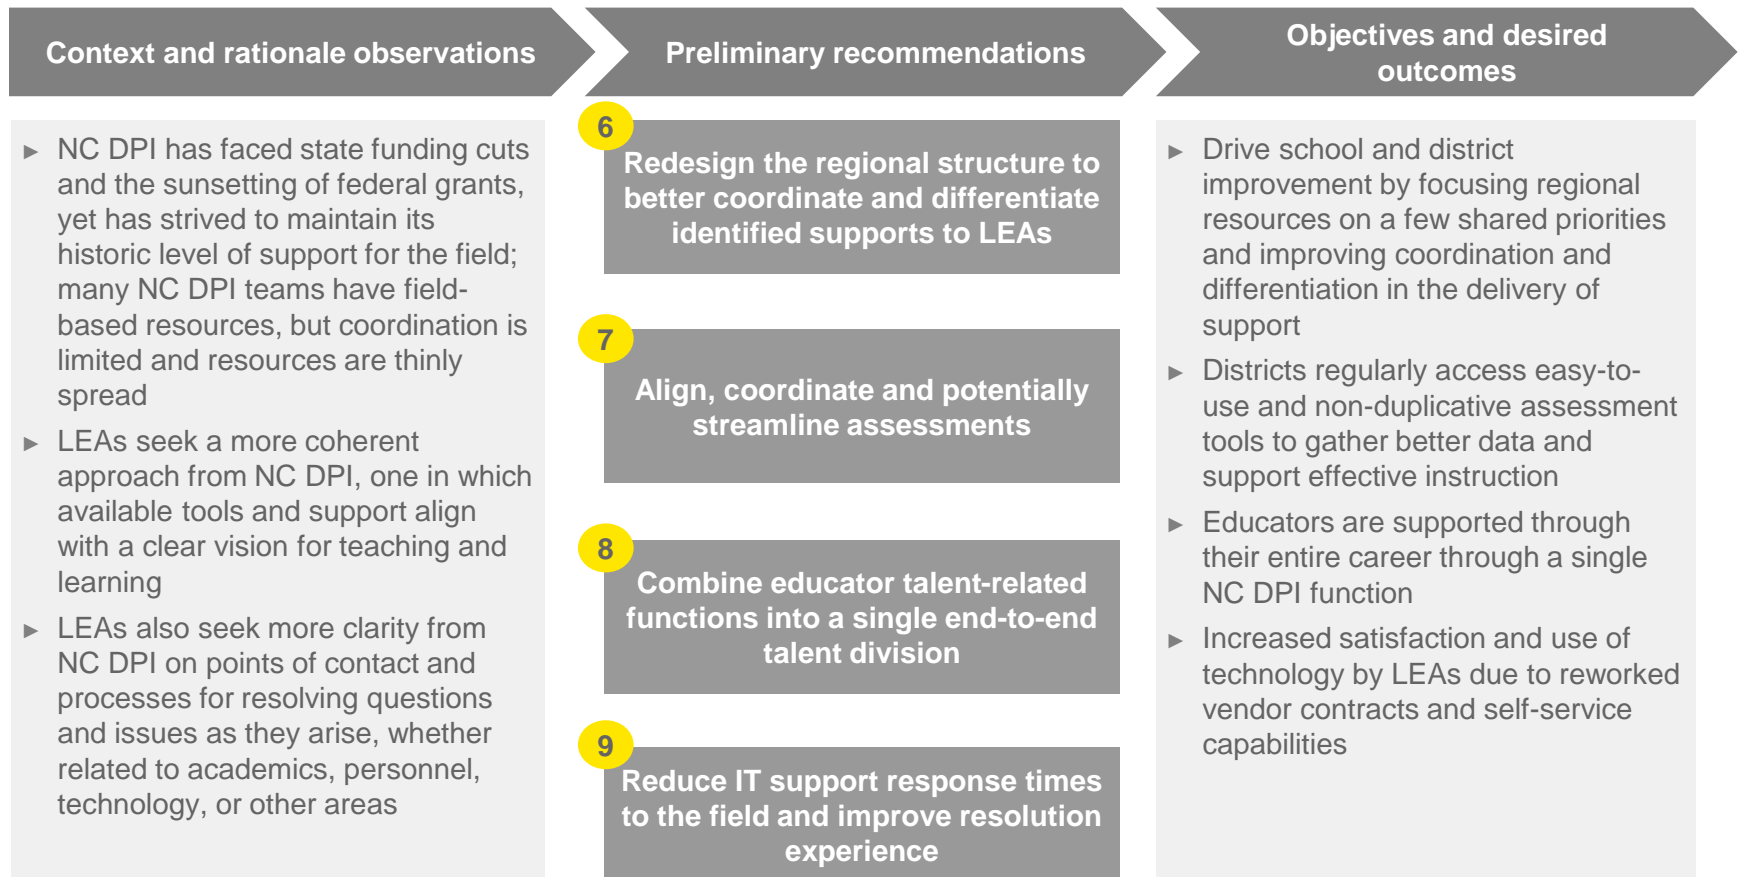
Context and rationale observations

Preliminary recommendations

Objectives and desired outcomes

► NC DPI has faced state funding cuts and the sunsetting of federal grants, yet has strived to maintain its historic level of support for the field; many NC DPI teams have field-based resources, but coordination is limited and resources are thinly spread

► LEAs seek a more coherent approach from NC DPI, one in which available tools and support align with a clear vision for teaching and learning

► LEAs also seek more clarity from NC DPI on points of contact and processes for resolving questions and issues as they arise, whether related to academics, personnel, technology, or other areas

6
Redesign the regional structure to better coordinate and differentiate identified supports to LEAs

7
Align, coordinate and potentially streamline assessments

8
Combine educator talent-related functions into a single end-to-end talent division

9
Reduce IT support response times to the field and improve resolution experience

► Drive school and district improvement by focusing regional resources on a few shared priorities and improving coordination and differentiation in the delivery of support

► Districts regularly access easy-to-use and non-duplicative assessment tools to gather better data and support effective instruction

► Educators are supported through their entire career through a single NC DPI function

► Increased satisfaction and use of technology by LEAs due to reworked vendor contracts and self-service capabilities